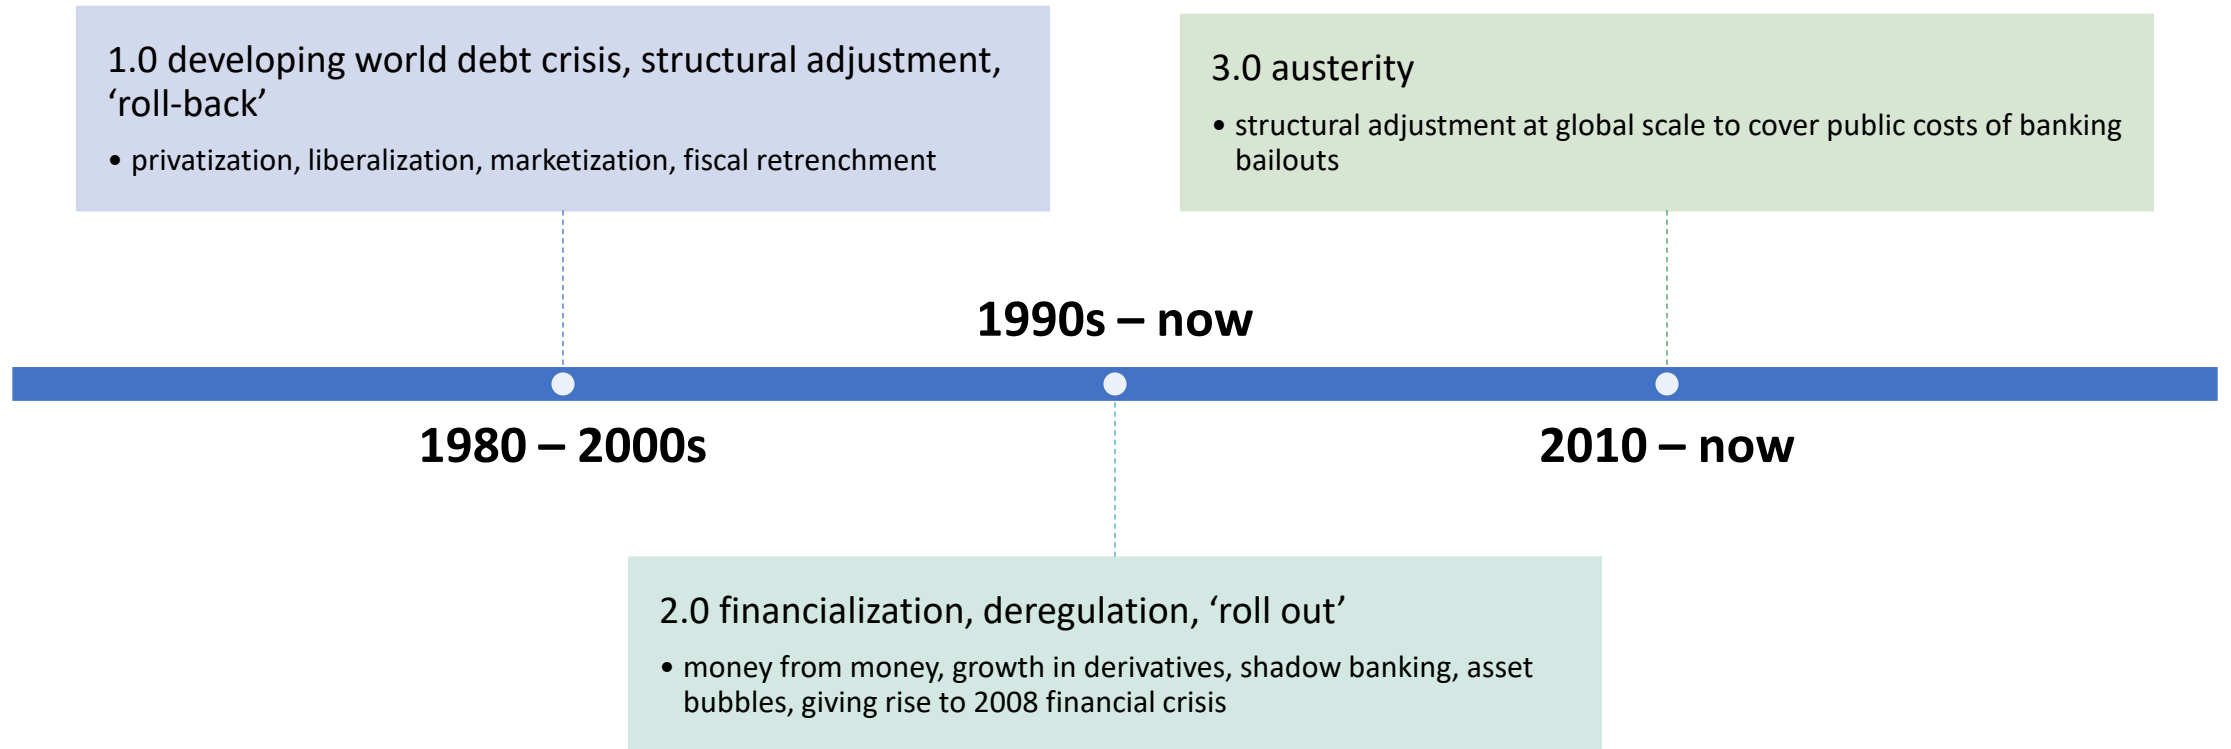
1.0 developing world debt crisis, structural adjustment, ‘roll-back’

• privatization, liberalization, marketization, fiscal retrenchment

3.0 austerity

• structural adjustment at global scale to cover public costs of banking bailouts

1990s – now

1980 – 2000s

2010 – now

2.0 financialization, deregulation, ‘roll out’

• money from money, growth in derivatives, shadow banking, asset bubbles, giving rise to 2008 financial crisis